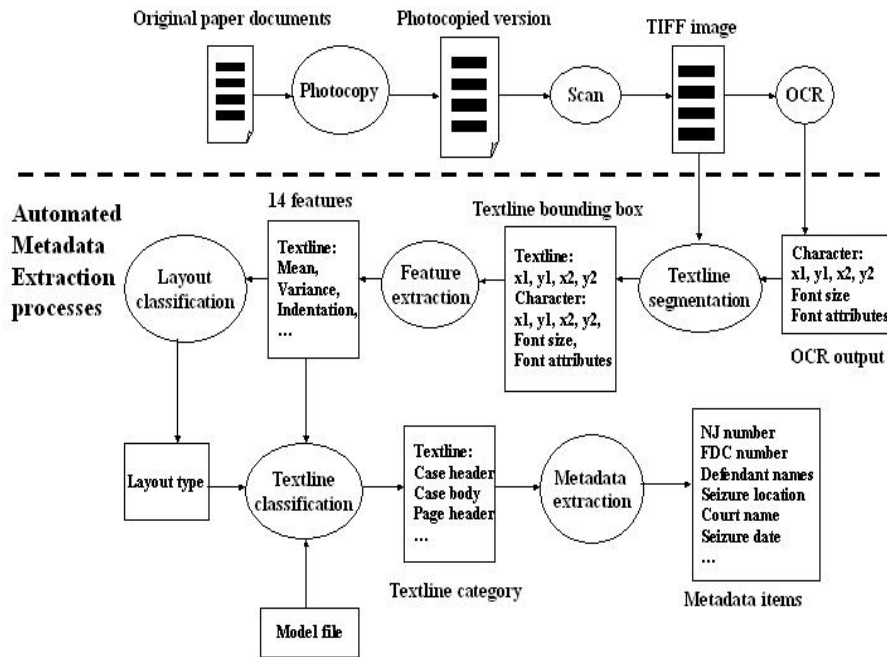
Original paper documents

Photocopy

Photocopied version

Scan

TIFF image

OCR

Automated Metadata Extraction processes

14 features

Textline bounding box

Layout classification

Textline: Mean, Variance, Indentation, …

Feature extraction

Textline: x1, y1, x2, y2 Character: x1, y1, x2, y2, Font size, Font attributes

Textline segmentation

Character: x1, y1, x2, y2 Font size Font attributes

OCR output

Layout type

Textline classification

Textline: Case header Case body Page header …

Metadata extraction

NJ number FDC number Defendant names Seizure location Court name Seizure date …

Textline category

Metadata items

Model file